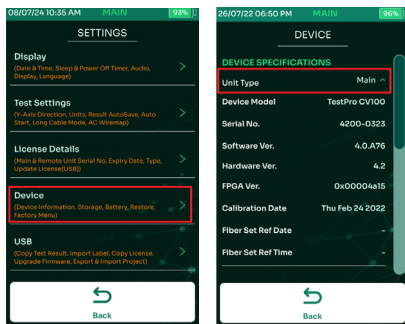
08/07/24 10:35 AM MAIN 93%

SETTINGS

Display
(Date & Time, Sleep & Power Off Timer, Audio, Display, Language)

Test Settings
(Y-Axis Direction, Units, Result AutoSave, Auto Start, Long Cable Mode, AC Wiremap)

License Details
(Main & Remote Unit Serial No, Expiry Date, Type, Update License(USB))

Device
(Device Information, Storage, Battery, Restore, Factory Menu)

USB
(Copy Test Result, Import Label, Copy License, Upgrade Firmware, Export & Import Project)

Back

26/07/22 06:50 PM MAIN 96%

DEVICE

DEVICE SPECIFICATIONS

| Unit Type | Main |
|---|---|
| Device Model | TestPro CV100 |
| Serial No. | 4200-0323 |
| Software Ver. | 4.0.A76 |
| Hardware Ver. | 4.2 |
| FPGA Ver. | 0x00004a15 |
| Calibration Date | Thu Feb 24 2022 |
| Fiber Set Ref Date | - |
| Fiber Set Ref Time | - |

Back